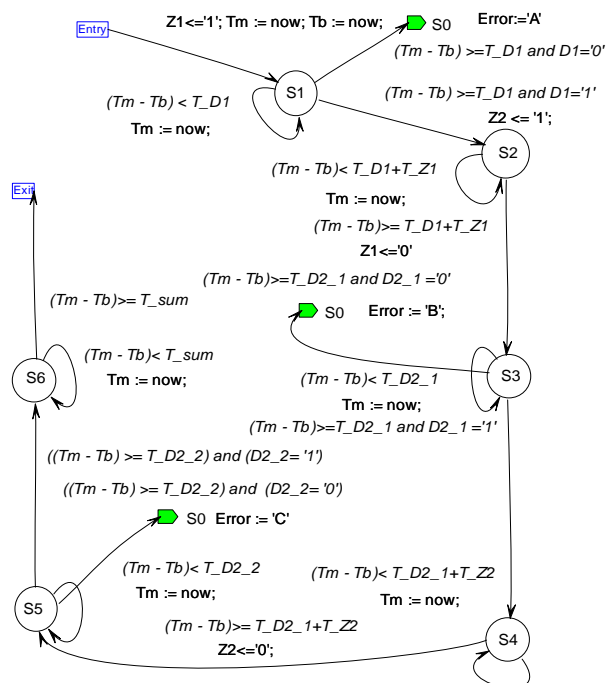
Entry

Z1<='1'; Tm := now; Tb := now;

S0 Error:='A'

(Tm - Tb) >=T_D1 and D1='0'

S1

(Tm - Tb) < T_D1

Tm := now;

(Tm - Tb) >=T_D1 and D1='1'

Z2 <= '1';

S2

Exit

(Tm - Tb)< T_D1+T_Z1

Tm := now;

(Tm - Tb)>= T_D1+T_Z1

Z1<='0'

(Tm - Tb)>=T_D2_1 and D2_1 ='0'

(Tm - Tb)>= T_sum

S0 Error := 'B';

(Tm - Tb)< T_sum

S6

Tm := now;

S3

(Tm - Tb)< T_D2_1

Tm := now;

(Tm - Tb)>=T_D2_1 and D2_1 ='1'

((Tm - Tb) >= T_D2_2) and (D2_2= '1')

((Tm - Tb) >= T_D2_2) and (D2_2= '0')

S0 Error := 'C'

(Tm - Tb)< T_D2_2

(Tm - Tb)< T_D2_1+T_Z2

Tm := now;

Tm := now;

S5

(Tm - Tb)>= T_D2_1+T_Z2

Z2<='0';

S4